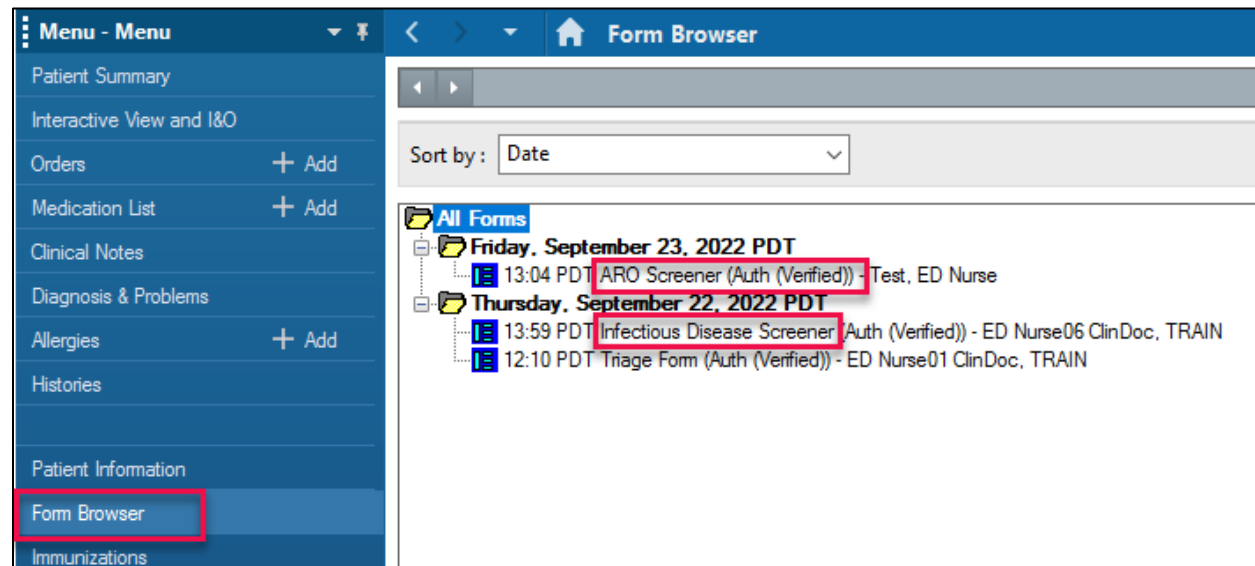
Menu - Menu
Patient Summary
Interactive View and I&O
Orders + Add
Medication List + Add
Clinical Notes
Diagnosis & Problems
Allergies + Add
Histories
Patient Information
Form Browser
Immunizations

Form Browser

Sort by : Date

All Forms
Friday, September 23, 2022 PDT
13:04 PDT ARO Screener (Auth (Verified)) - Test, ED Nurse
Thursday, September 22, 2022 PDT
13:59 PDT Infectious Disease Screener (Auth (Verified)) - ED Nurse06 ClinDoc, TRAIN
12:10 PDT Triage Form (Auth (Verified)) - ED Nurse01 ClinDoc, TRAIN